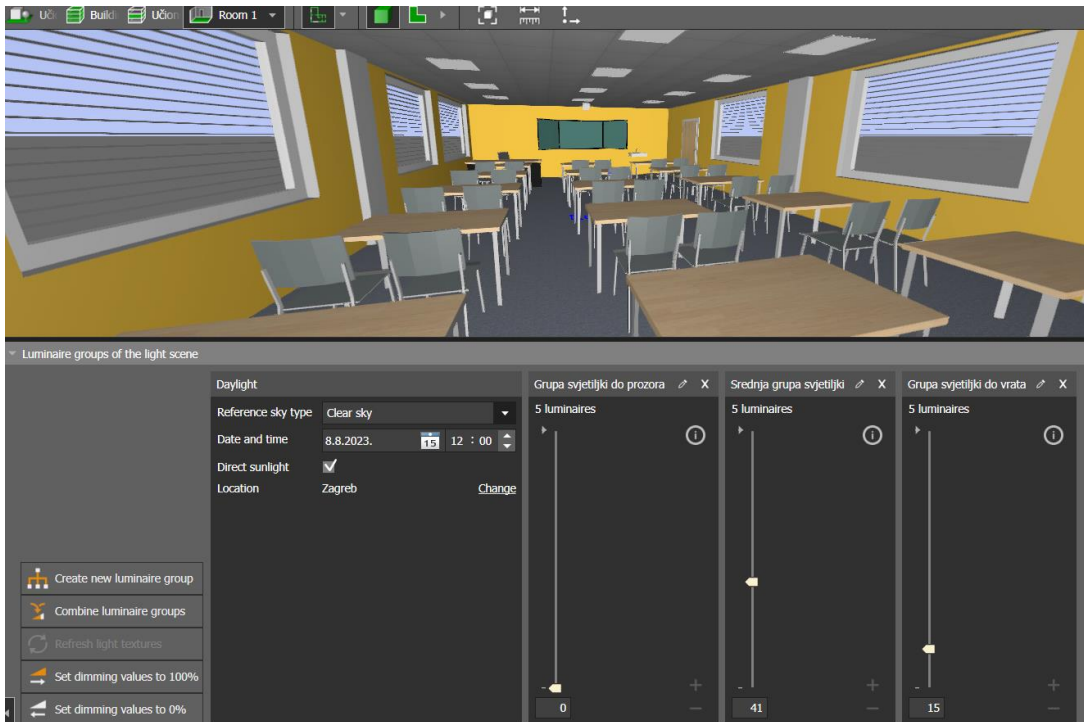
Uč Build Učion Room 1

Luminaire groups of the light scene

Daylight

Reference sky type Clear sky

Date and time 8.8.2023. 15 12 : 00

Direct sunlight

Location Zagreb Change

Grupa svjetiljki do prozora X
5 luminaires
0

Srednja grupa svjetiljki X
5 luminaires
41

Grupa svjetiljki do vrata X
5 luminaires
15

Create new luminaire group
Combine luminaire groups
Refresh light textures
Set dimming values to 100%
Set dimming values to 0%